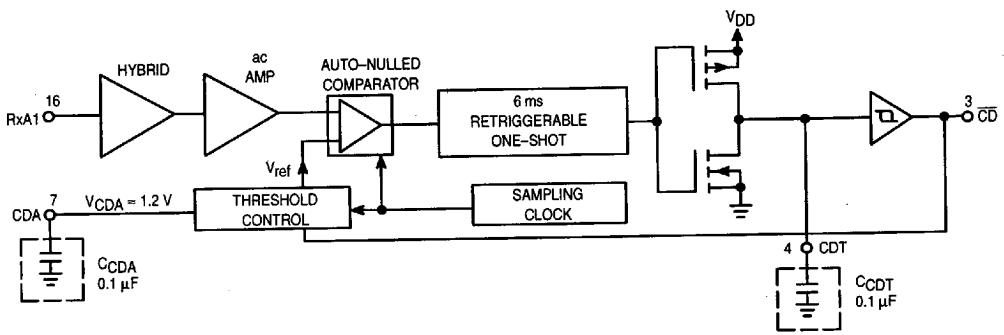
HYBRID

ac AMP

AUTO–NULLED COMPARATOR

6 ms RETRIGGERABLE ONE–SHOT

$V_{DD}$

3 $\overline{CD}$

16

RxA1

$V_{ref}$

7

CDA

$V_{CDA} \approx 1.2$ V

THRESHOLD CONTROL

SAMPLING CLOCK

$C_{CDA}$ 0.1 μF

4 CDT

$C_{CDT}$ 0.1 μF